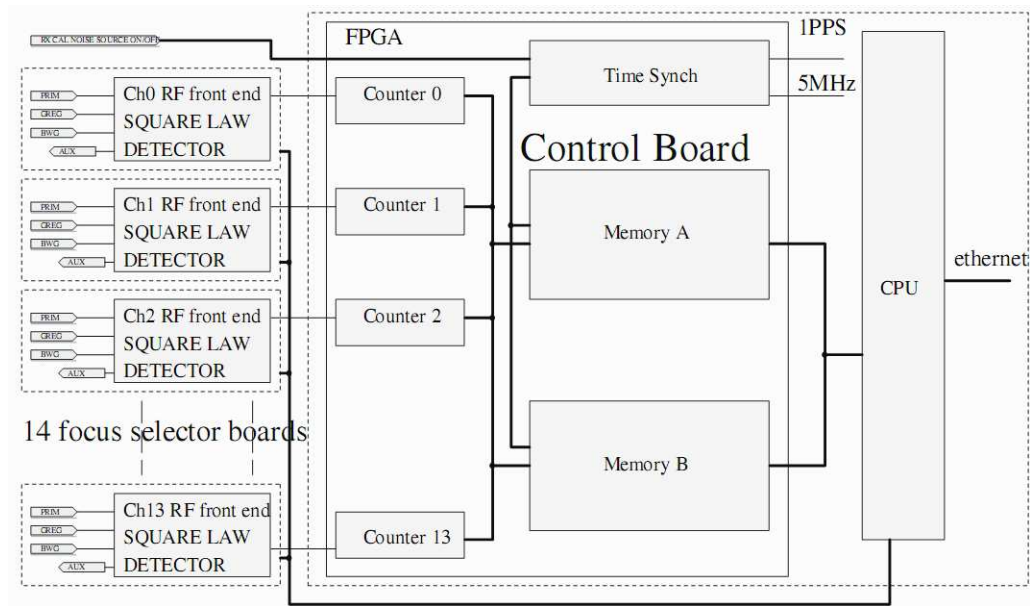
RX CAL NOISE SOURCE ON/OFF

FPGA

1PPS

Time Synch

5MHz

PRIM
GREG
BWG
AUX

Ch0 RF front end
SQUARE LAW
DETECTOR

Counter 0

Control Board

PRIM
GREG
BWG
AUX

Ch1 RF front end
SQUARE LAW
DETECTOR

Counter 1

Memory A

ethernet

CPU

PRIM
GREG
BWG
AUX

Ch2 RF front end
SQUARE LAW
DETECTOR

Counter 2

14 focus selector boards

Memory B

PRIM
GREG
BWG
AUX

Ch13 RF front end
SQUARE LAW
DETECTOR

Counter 13